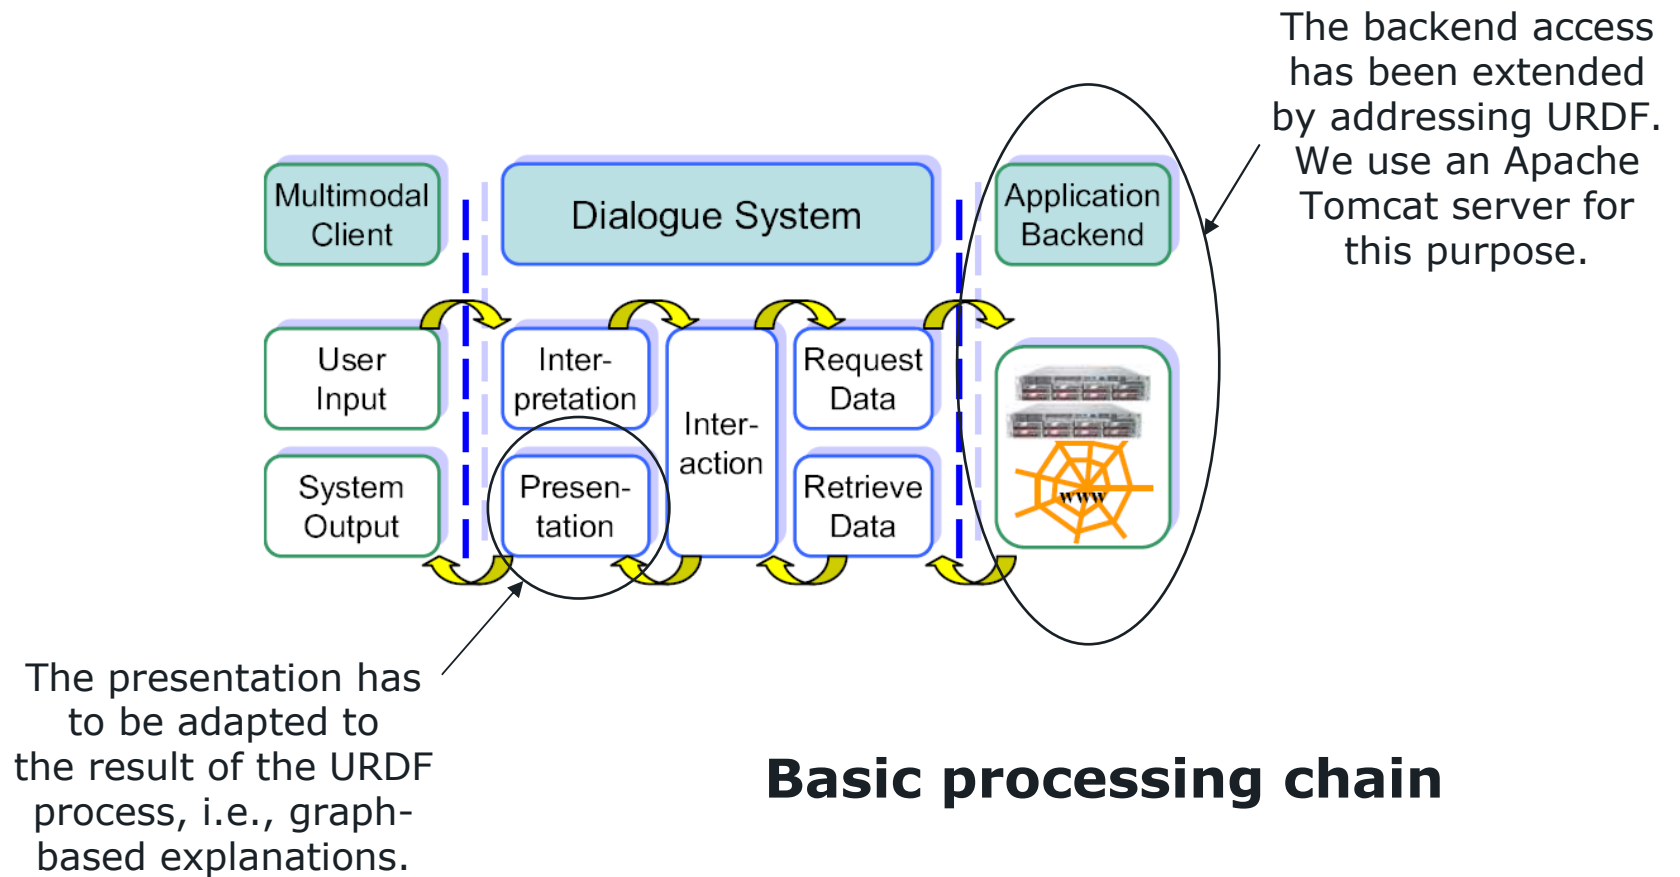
The backend access has been extended by addressing URDF. We use an Apache Tomcat server for this purpose.

Multimodal Client

Dialogue System

Application Backend

User Input

Interpretation

Interaction

Request Data

System Output

Presentation

Retrieve Data

www

The presentation has to be adapted to the result of the URDF process, i.e., graph-based explanations.

Basic processing chain